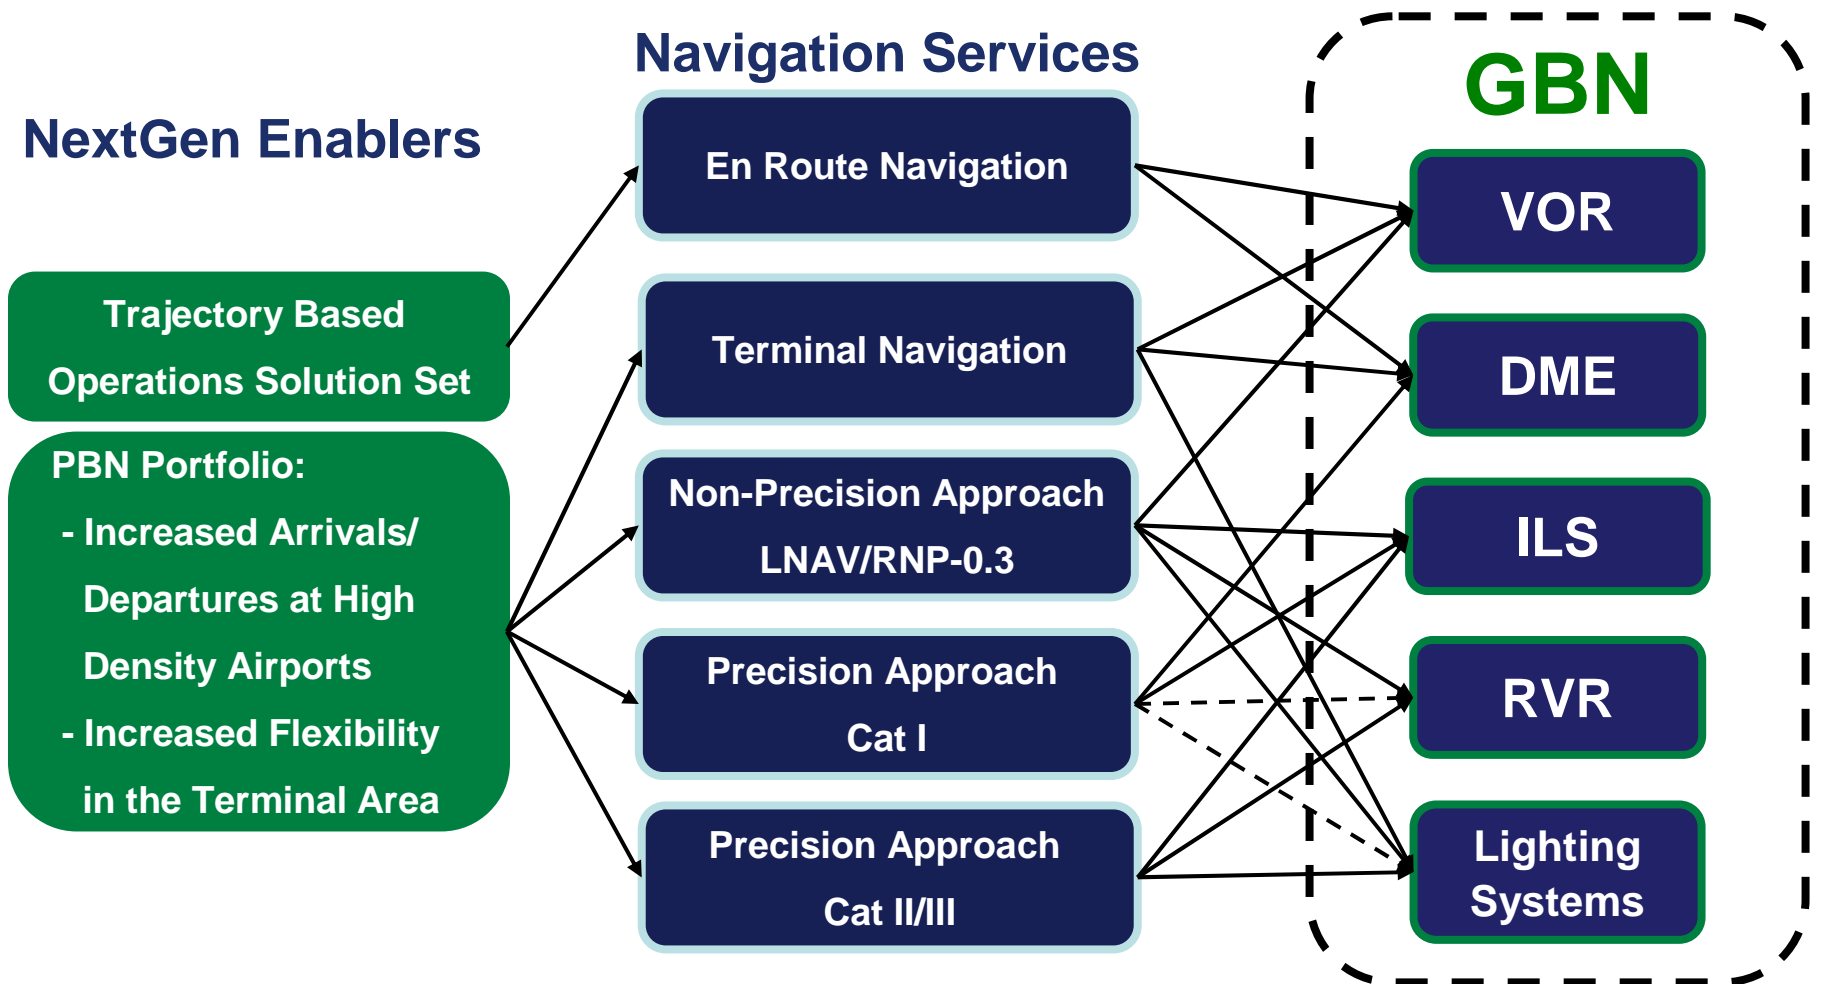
NextGen Enablers

Trajectory Based Operations Solution Set

PBN Portfolio:
- Increased Arrivals/ Departures at High Density Airports
- Increased Flexibility in the Terminal Area

Navigation Services

En Route Navigation

Terminal Navigation

Non-Precision Approach LNAV/RNP-0.3

Precision Approach Cat I

Precision Approach Cat II/III

GBN

VOR

DME

ILS

RVR

Lighting Systems